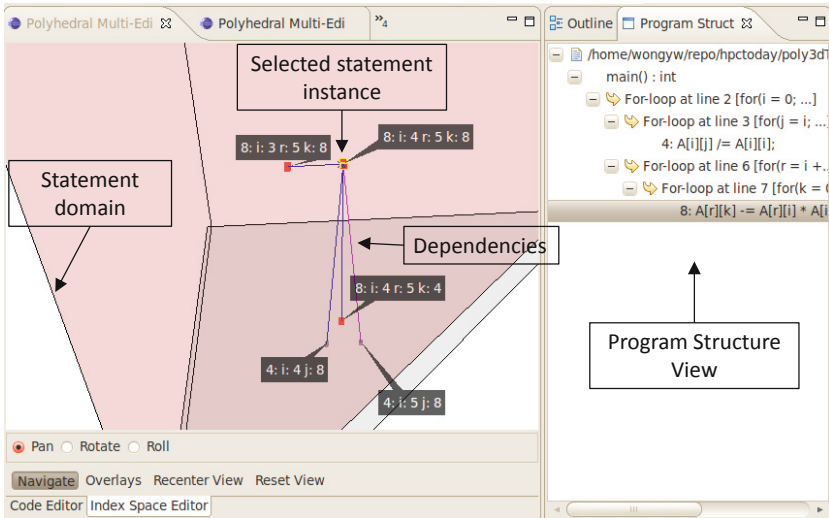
Polyhedral Multi-Edi
Polyhedral Multi-Edi
»4

Selected statement instance

8: i: 3 r: 5 k: 8
8: i: 4 r: 5 k: 8

Statement domain

Dependencies

8: i: 4 r: 5 k: 4

4: i: 4 j: 8
4: i: 5 j: 8

Pan Rotate Roll

Navigate Overlays Recenter View Reset View

Code Editor Index Space Editor

Outline Program Struct

/home/wongyw/repo/hpctoday/poly3d
main() : int
For-loop at line 2 [for(i = 0; ...]
For-loop at line 3 [for(j = i; ...
4: A[i][j] /= A[i][i];
For-loop at line 6 [for(r = i +...
For-loop at line 7 [for(k = (
8: A[r][k] -= A[r][i] * A[i

Program Structure View